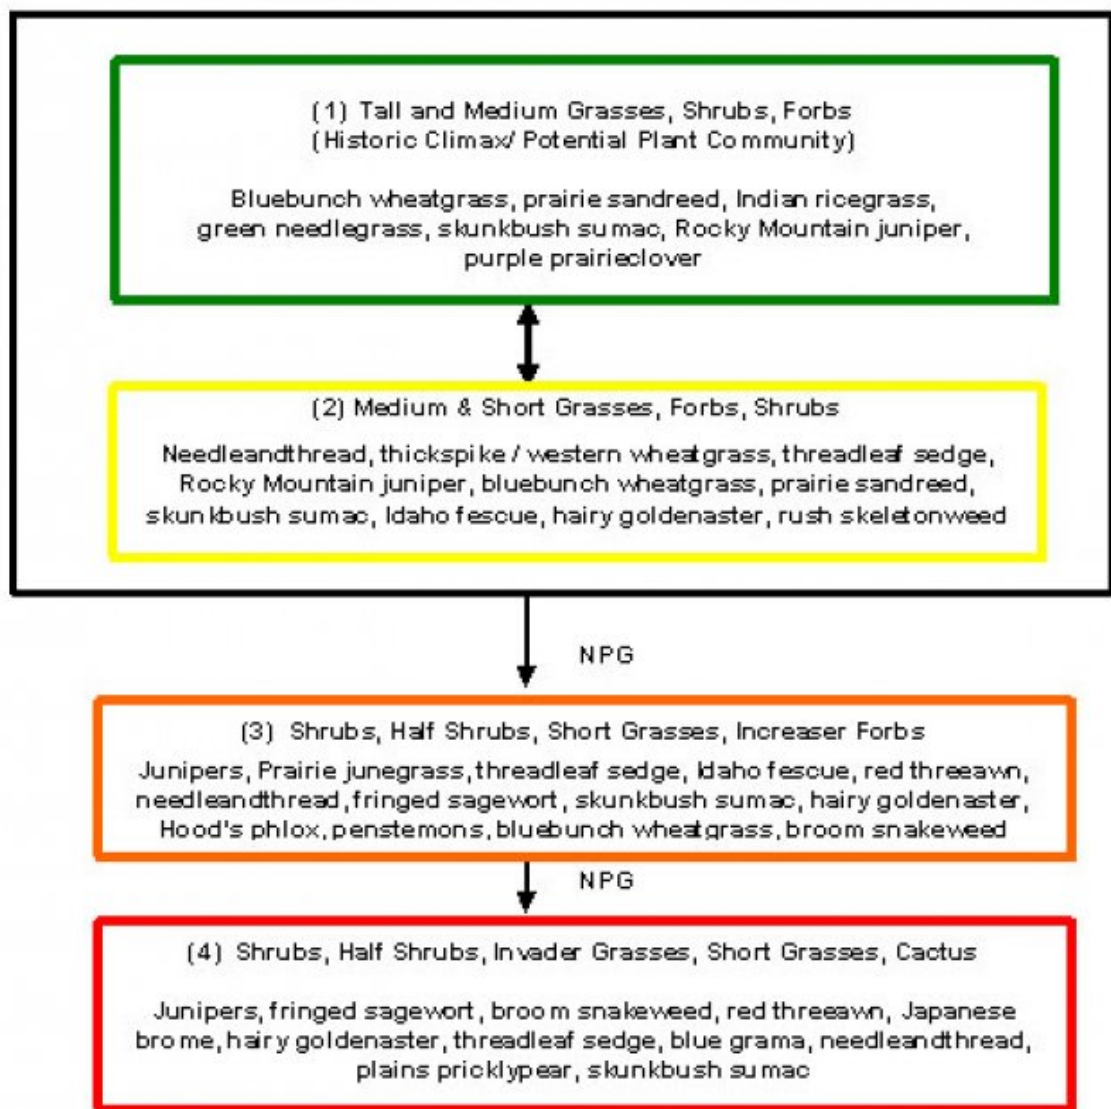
(1) Tall and Medium Grasses, Shrubs, Forbs
(Historic Climax/ Potential Plant Community)

Bluebunch wheatgrass, prairie sandreed, Indian ricegrass, green needlegrass, skunkbush sumac, Rocky Mountain juniper, purple prairieclover

(2) Medium & Short Grasses, Forbs, Shrubs

Needleandthread, thickspike / western wheatgrass, threadleaf sedge, Rocky Mountain juniper, bluebunch wheatgrass, prairie sandreed, skunkbush sumac, Idaho fescue, hairy goldenaster, rush skeletonweed

NPG

(3) Shrubs, Half Shrubs, Short Grasses, Increaser Forbs

Junipers, Prairie junegrass, threadleaf sedge, Idaho fescue, red threeawn, needleandthread, fringed sagewort, skunkbush sumac, hairy goldenaster, Hood's phlox, penstemons, bluebunch wheatgrass, broom snakeweed

NPG

(4) Shrubs, Half Shrubs, Invader Grasses, Short Grasses, Cactus

Junipers, fringed sagewort, broom snakeweed, red threeawn, Japanese brome, hairy goldenaster, threadleaf sedge, blue grama, needleandthread, plains pricklypear, skunkbush sumac